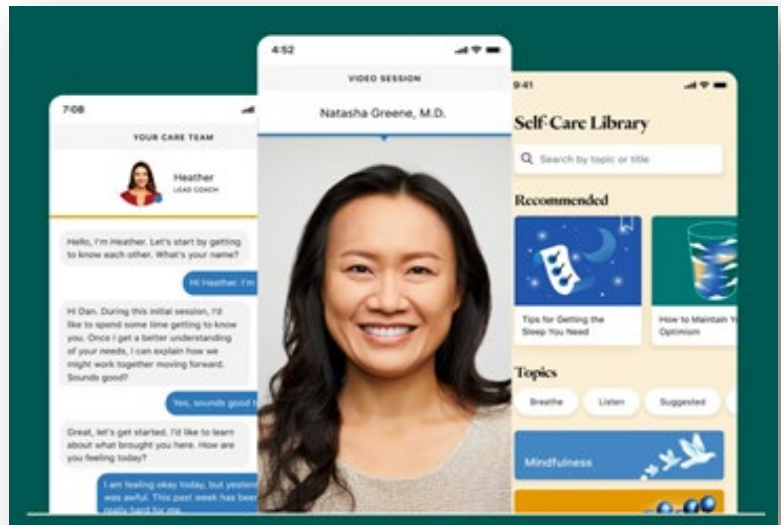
7:08

YOUR CARE TEAM

Heather
LEAD COACH

Hello, I'm Heather. Let's start by getting to know each other. What's your name?

Hi Heather. I'm

Hi Dan. During this initial session, I'd like to spend some time getting to know you. Once I get a better understanding of your needs, I can explain how we might work together moving forward. Sounds good?

Yes, sounds good

Great, let's get started. I'd like to learn about what brought you here. How are you feeling today?

I am feeling okay today, but yesterday was awful. This past week has been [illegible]

4:52

VIDEO SESSION

Natasha Greene, M.D.

9:41

Self-Care Library

Search by topic or title

Recommended

Tips for Getting the Sleep You Need

How to Maintain Y Optimism

Topics

Breathe

Listen

Suggested

Mindfulness